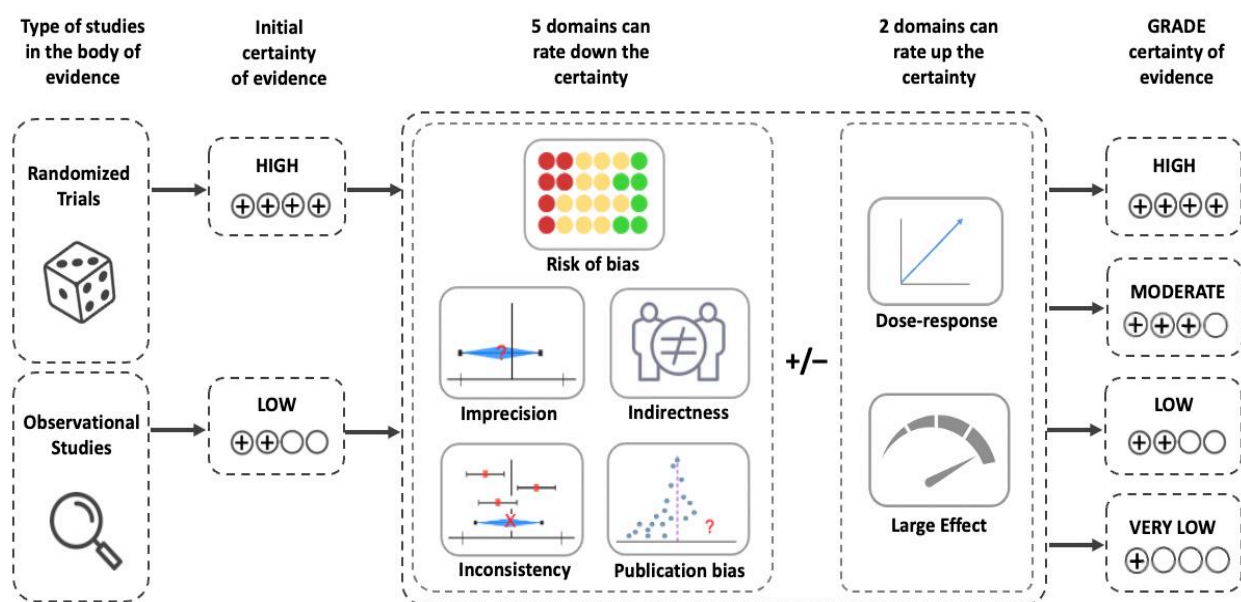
Type of studies in the body of evidence

Initial certainty of evidence

5 domains can rate down the certainty

2 domains can rate up the certainty

GRADE certainty of evidence

Randomized Trials

HIGH
⊕⊕⊕⊕

Risk of bias

Imprecision

Indirectness

Inconsistency

Publication bias

+/−

Dose-response

Large Effect

HIGH
⊕⊕⊕⊕

MODERATE
⊕⊕⊕◯

Observational Studies

LOW
⊕⊕◯◯

LOW
⊕⊕◯◯

VERY LOW
⊕◯◯◯